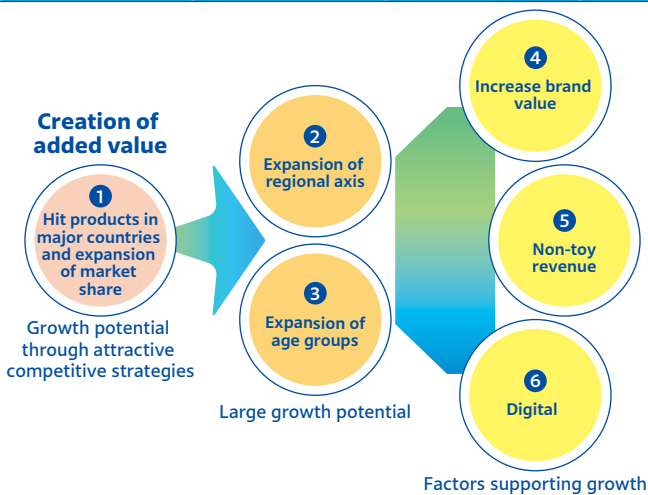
Creation of added value

1
Hit products in major countries and expansion of market share

Growth potential through attractive competitive strategies

2
Expansion of regional axis

3
Expansion of age groups

Large growth potential

4
Increase brand value

5
Non-toy revenue

6
Digital

Factors supporting growth